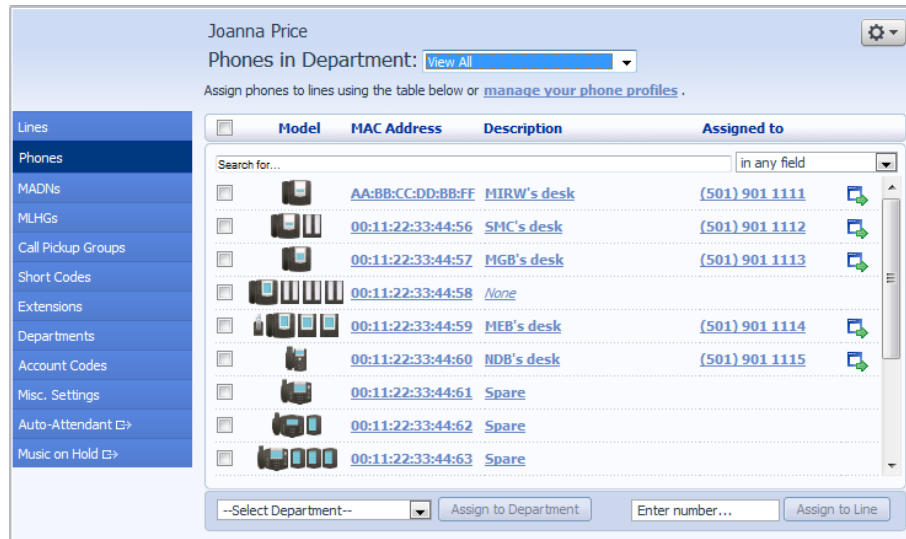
Joanna Price

Phones in Department: View All

Assign phones to lines using the table below or manage your phone profiles .

Lines
Phones
MADNs
MLHGs
Call Pickup Groups
Short Codes
Extensions
Departments
Account Codes
Misc. Settings
Auto-Attendant
Music on Hold

| | Model | MAC Address | Description | Assigned to |
|---|---|---|---|---|
| Search for... | | | in any field | |
| | | AA:BB:CC:DD:BB:FF | MIRW's desk | (501) 901 1111 |
| | | 00:11:22:33:44:56 | SMC's desk | (501) 901 1112 |
| | | 00:11:22:33:44:57 | MGB's desk | (501) 901 1113 |
| | | 00:11:22:33:44:58 | None | |
| | | 00:11:22:33:44:59 | MEB's desk | (501) 901 1114 |
| | | 00:11:22:33:44:60 | NDB's desk | (501) 901 1115 |
| | | 00:11:22:33:44:61 | Spare | |
| | | 00:11:22:33:44:62 | Spare | |
| | | 00:11:22:33:44:63 | Spare | |

--Select Department-- Assign to Department Enter number... Assign to Line